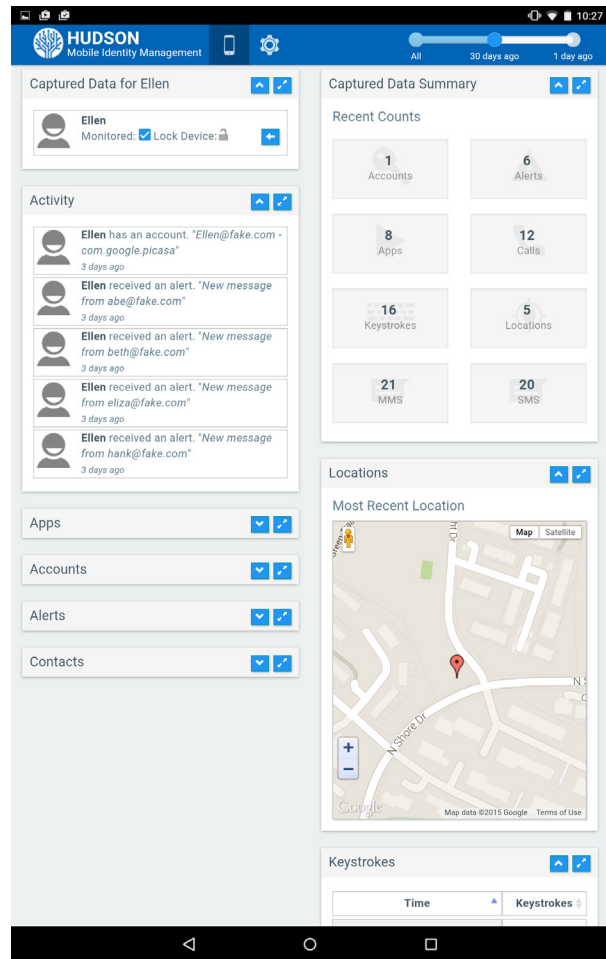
10:27

HUDSON
Mobile Identity Management

All 30 days ago 1 day ago

Captured Data for Ellen

Ellen
Monitored: Lock Device:

Activity

Ellen has an account. "Ellen@fake.com - com.google.picasa"
3 days ago

Ellen received an alert. "New message from abe@fake.com"
3 days ago

Ellen received an alert. "New message from beth@fake.com"
3 days ago

Ellen received an alert. "New message from eliza@fake.com"
3 days ago

Ellen received an alert. "New message from hank@fake.com"
3 days ago

Apps

Accounts

Alerts

Contacts

Captured Data Summary

Recent Counts

1
Accounts

6
Alerts

8
Apps

12
Calls

16
Keystrokes

5
Locations

21
MMS

20
SMS

Locations

Most Recent Location

Map Satellite

N Shore Dr

+
−

Google Map data ©2015 Google Terms of Use

Keystrokes

| Time | Keystrokes |
|---|---|